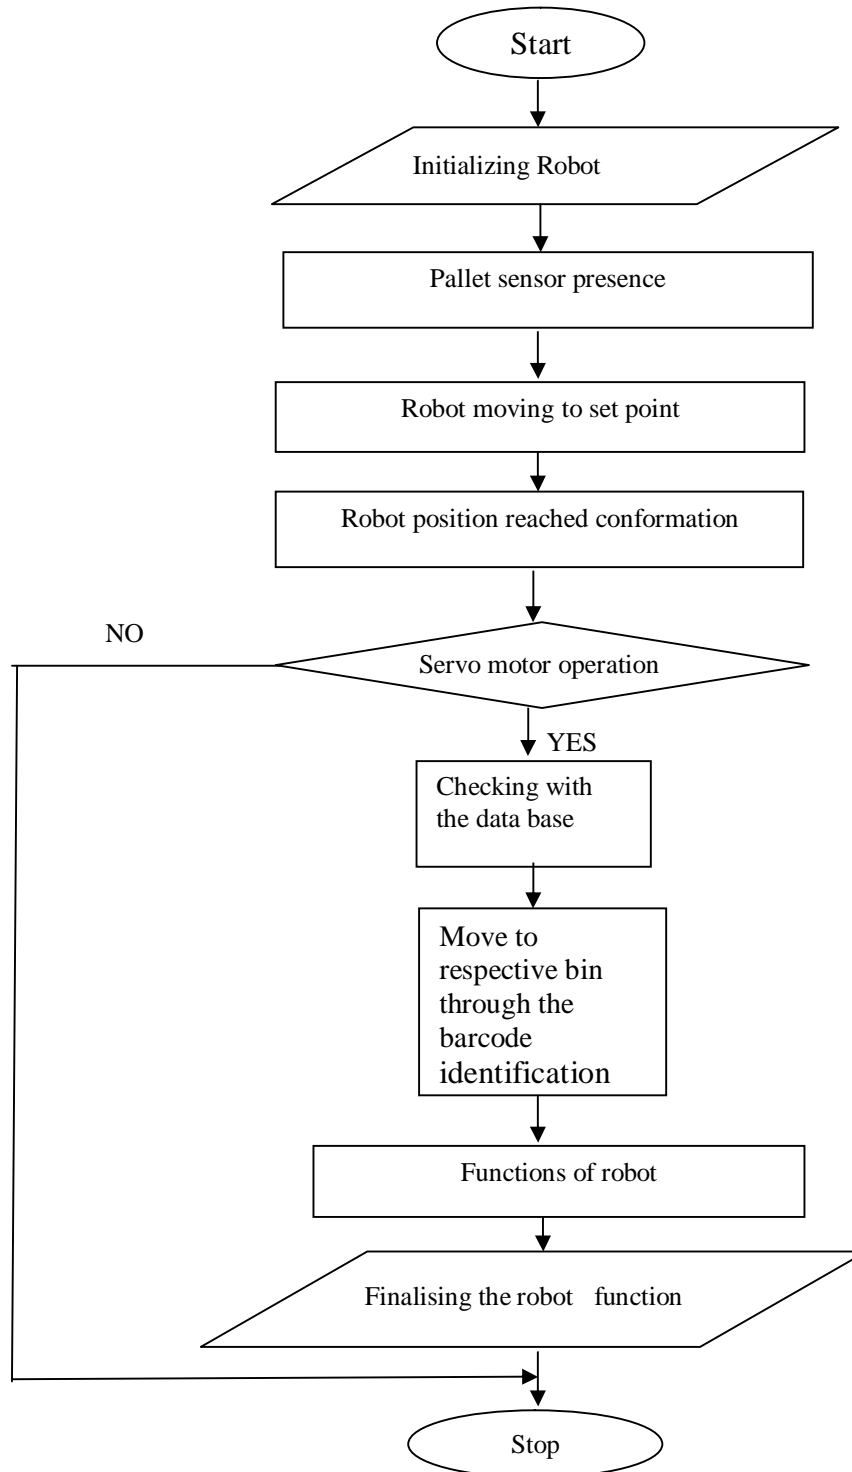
Start

Initializing Robot

Pallet sensor presence

Robot moving to set point

Robot position reached conformation

NO

Servo motor operation

YES

Checking with the data base

Move to respective bin through the barcode identification

Functions of robot

Finalising the robot function

Stop